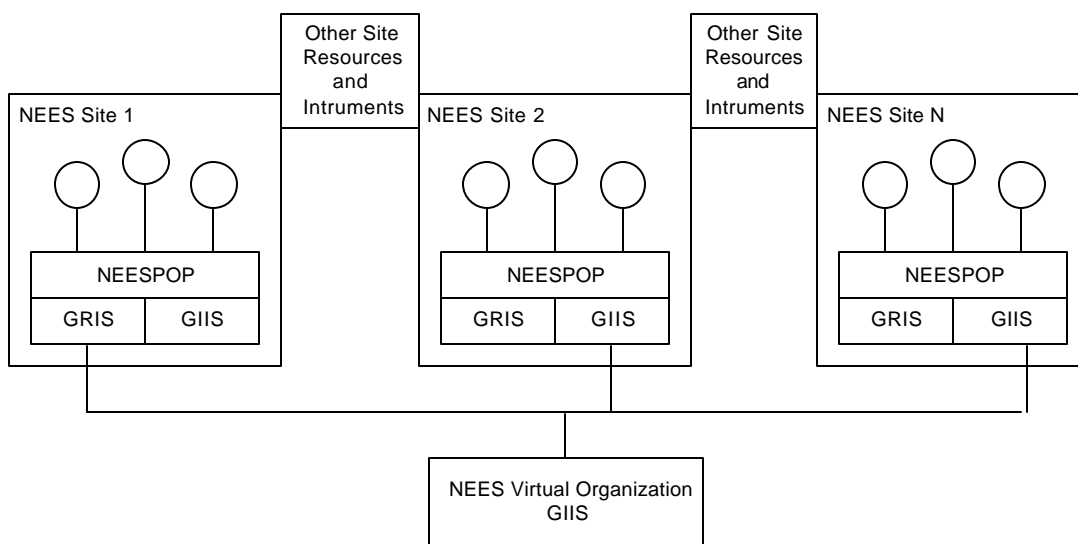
Other Site Resources and Intruments

Other Site Resources and Intruments

NEES Site 1

NEESPOP

GRIS

GIIS

NEES Site 2

NEESPOP

GRIS

GIIS

NEES Site N

NEESPOP

GRIS

GIIS

NEES Virtual Organization GIIS